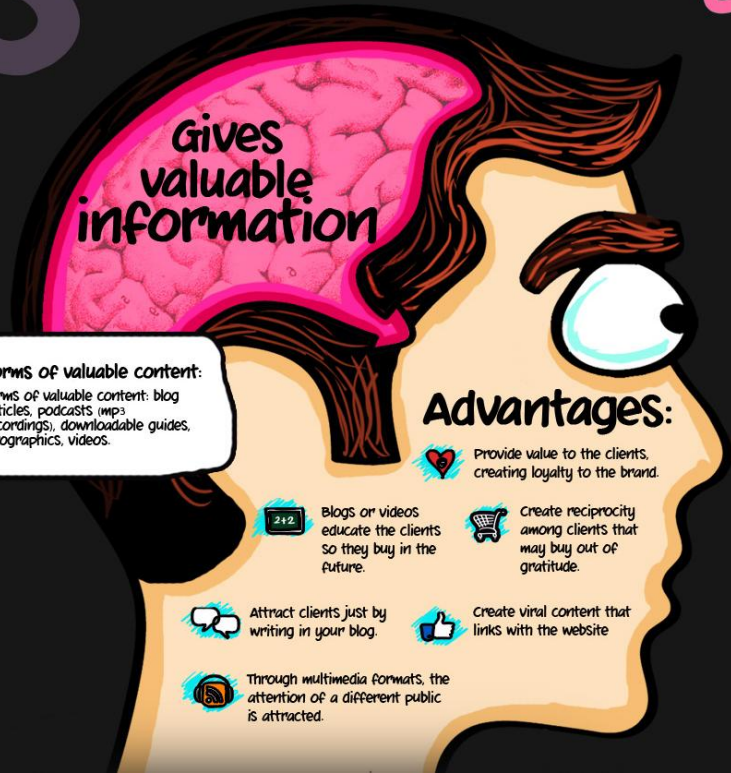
Gives valuable information

orms of valuable content:

rms of valuable content: blog ticles, podcasts (mp3 cordings), downloadable guides, ographics, videos.

Advantages:

Provide value to the clients, creating loyalty to the brand.

2+2

Blogs or videos educate the clients so they buy in the future.

Create reciprocity among clients that may buy out of gratitude.

Attract clients just by writing in your blog.

Create viral content that links with the website

Through multimedia formats, the attention of a different public is attracted.